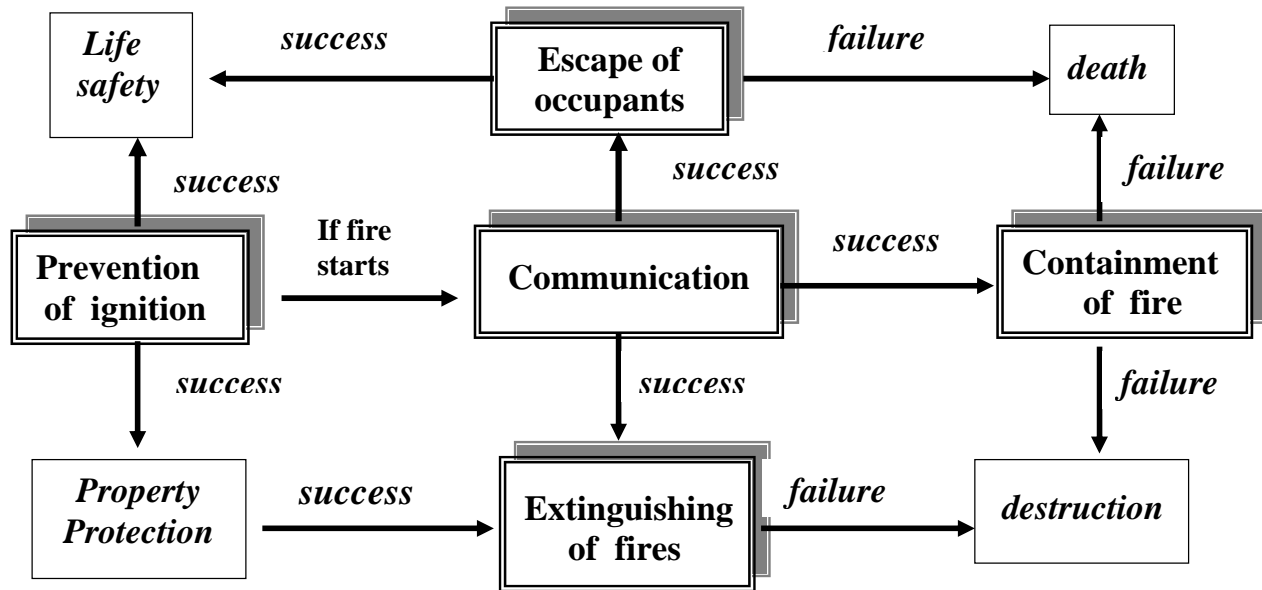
Life safety

success

Escape of occupants

failure

death

success

success

failure

Prevention of ignition

If fire starts

Communication

success

Containment of fire

success

success

failure

Property Protection

success

Extinguishing of fires

failure

destruction